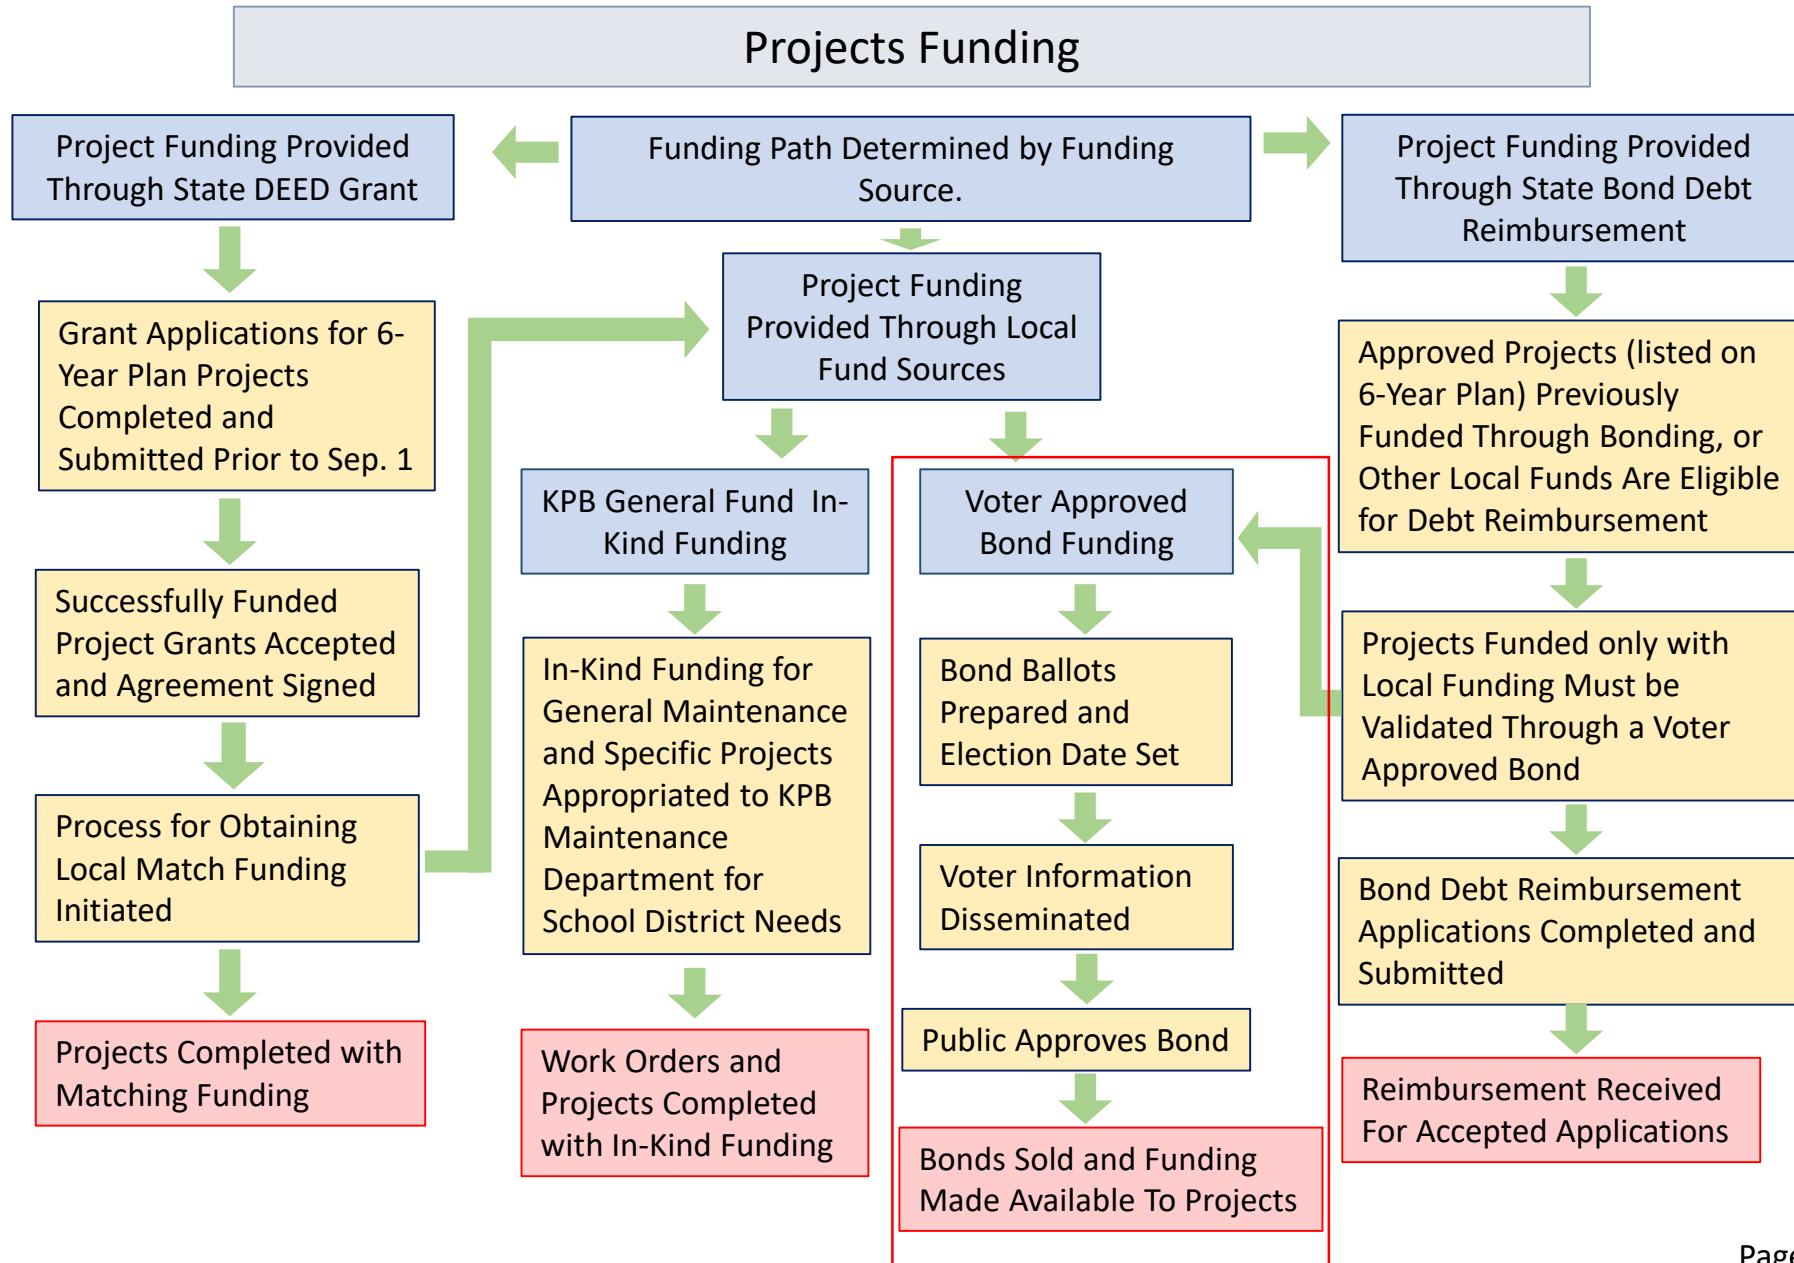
Projects Funding

Project Funding Provided Through State DEED Grant

Funding Path Determined by Funding Source.

Project Funding Provided Through State Bond Debt Reimbursement

Grant Applications for 6-Year Plan Projects Completed and Submitted Prior to Sep. 1

Project Funding Provided Through Local Fund Sources

Approved Projects (listed on 6-Year Plan) Previously Funded Through Bonding, or Other Local Funds Are Eligible for Debt Reimbursement

KPB General Fund In-Kind Funding

Voter Approved Bond Funding

Successfully Funded Project Grants Accepted and Agreement Signed

In-Kind Funding for General Maintenance and Specific Projects Appropriated to KPB Maintenance Department for School District Needs

Bond Ballots Prepared and Election Date Set

Projects Funded only with Local Funding Must be Validated Through a Voter Approved Bond

Process for Obtaining Local Match Funding Initiated

Voter Information Disseminated

Bond Debt Reimbursement Applications Completed and Submitted

Public Approves Bond

Projects Completed with Matching Funding

Work Orders and Projects Completed with In-Kind Funding

Reimbursement Received For Accepted Applications

Bonds Sold and Funding Made Available To Projects

Page